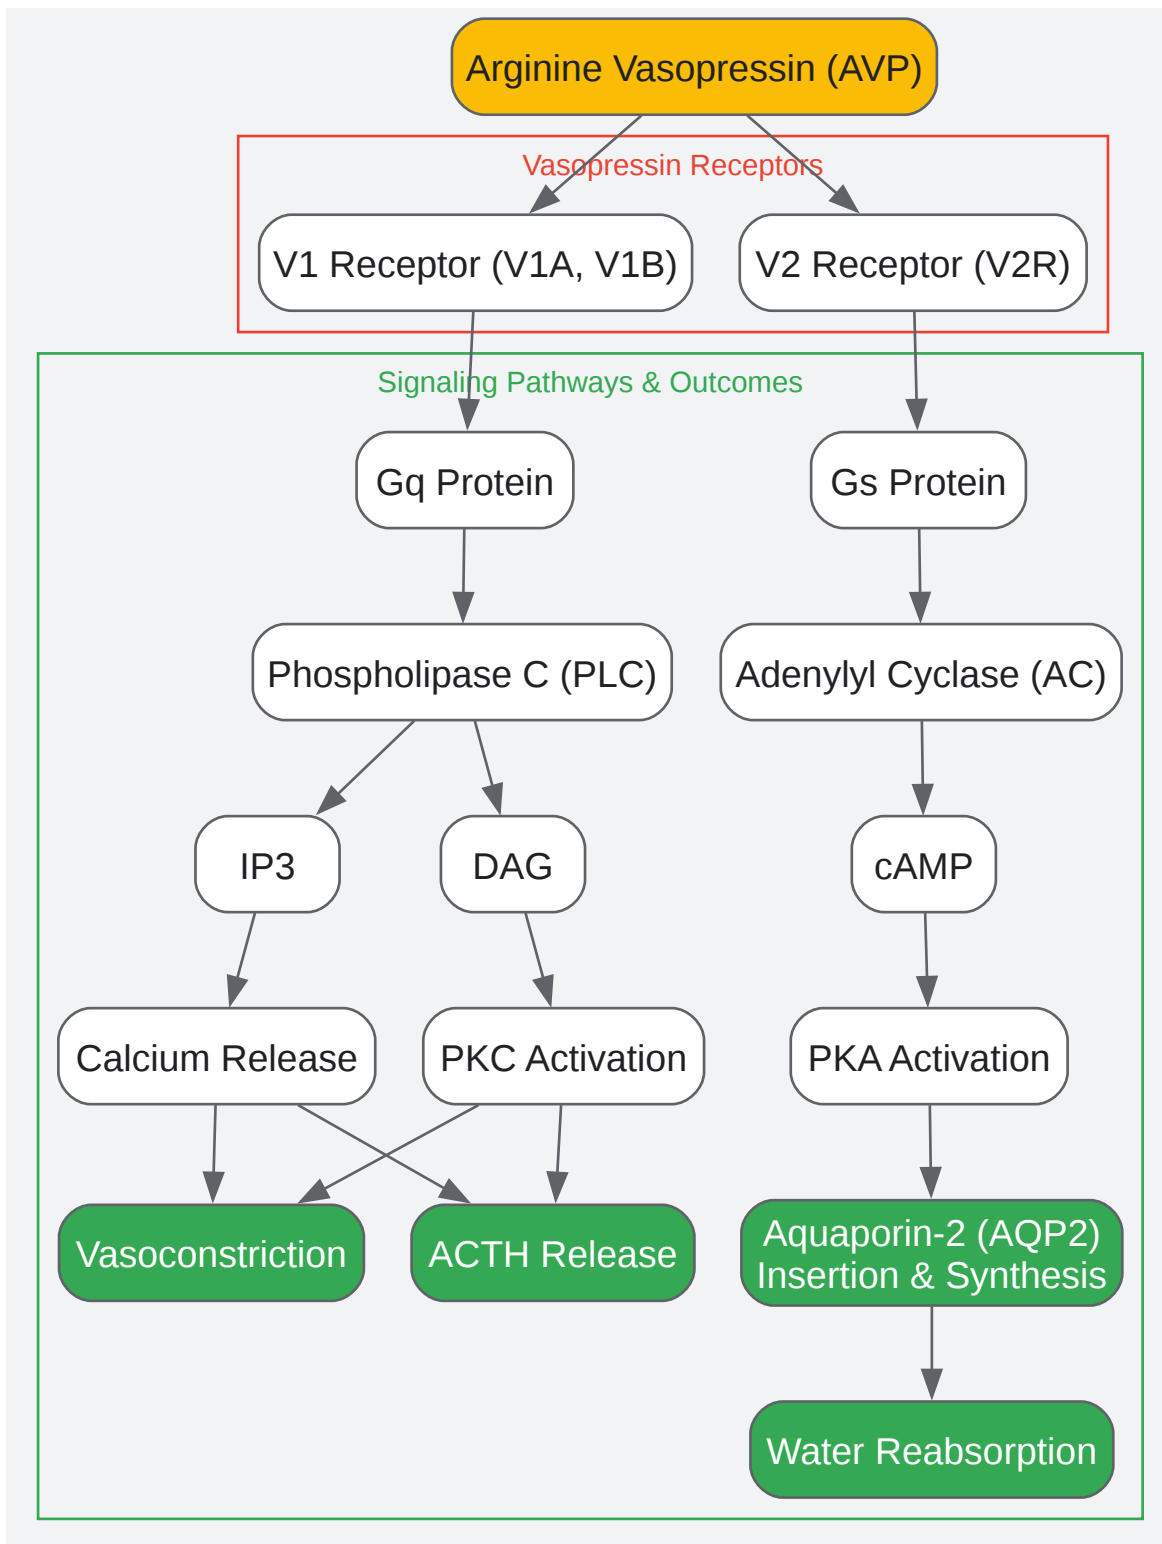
Arginine Vasopressin (AVP)

Vasopressin Receptors

V1 Receptor (V1A, V1B)

V2 Receptor (V2R)

Signaling Pathways & Outcomes

Gq Protein

Gs Protein

Phospholipase C (PLC)

Adenylyl Cyclase (AC)

IP3

DAG

cAMP

Calcium Release

PKC Activation

PKA Activation

Vasoconstriction

ACTH Release

Aquaporin-2 (AQP2) Insertion & Synthesis

Water Reabsorption